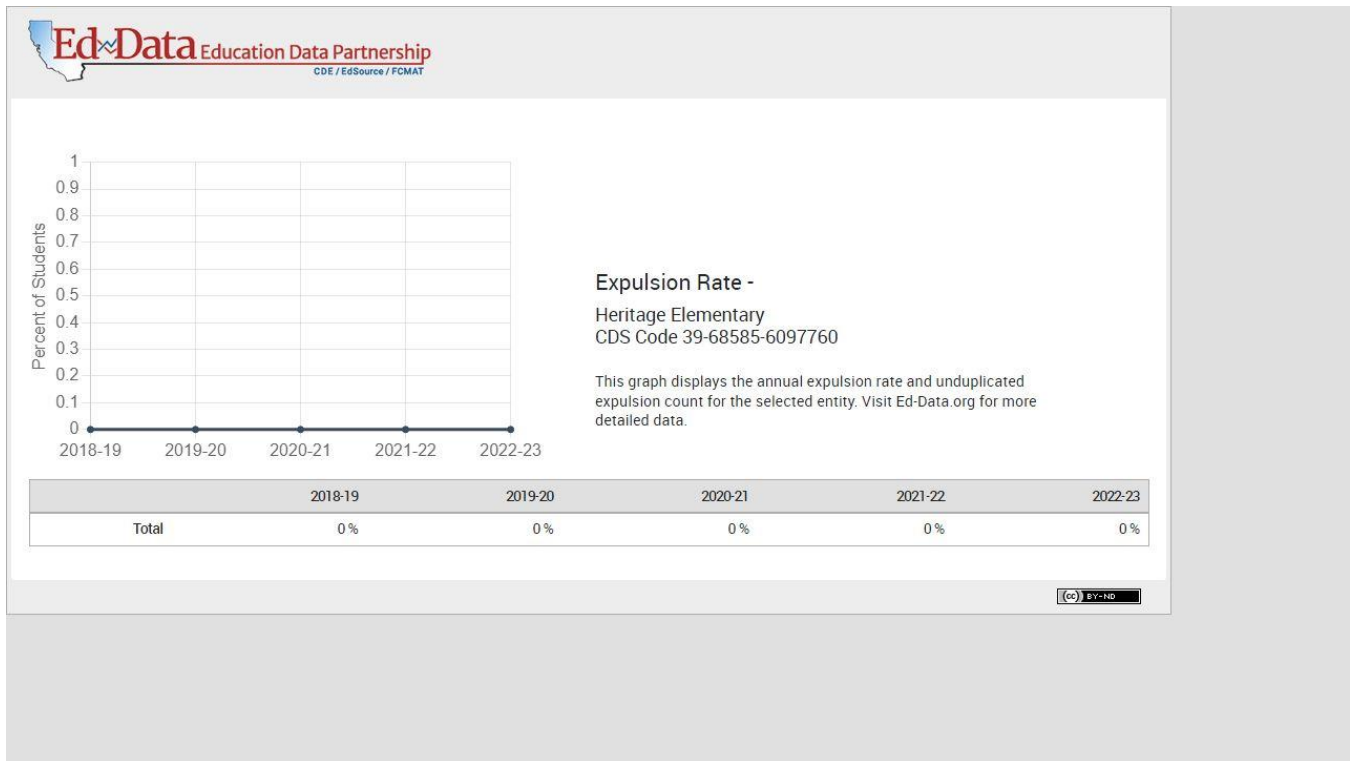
Ed Data Education Data Partnership
CDE / EdSource / FCMAT

Percent of Students
1
0.9
0.8
0.7
0.6
0.5
0.4
0.3
0.2
0.1
0
2018-19 2019-20 2020-21 2021-22 2022-23

Expulsion Rate -

Heritage Elementary
CDS Code 39-68585-6097760

This graph displays the annual expulsion rate and unduplicated expulsion count for the selected entity. Visit Ed-Data.org for more detailed data.

| | 2018-19 | 2019-20 | 2020-21 | 2021-22 | 2022-23 |
|---|---|---|---|---|---|
| Total | 0 % | 0 % | 0 % | 0 % | 0 % |

(cc) BY-ND